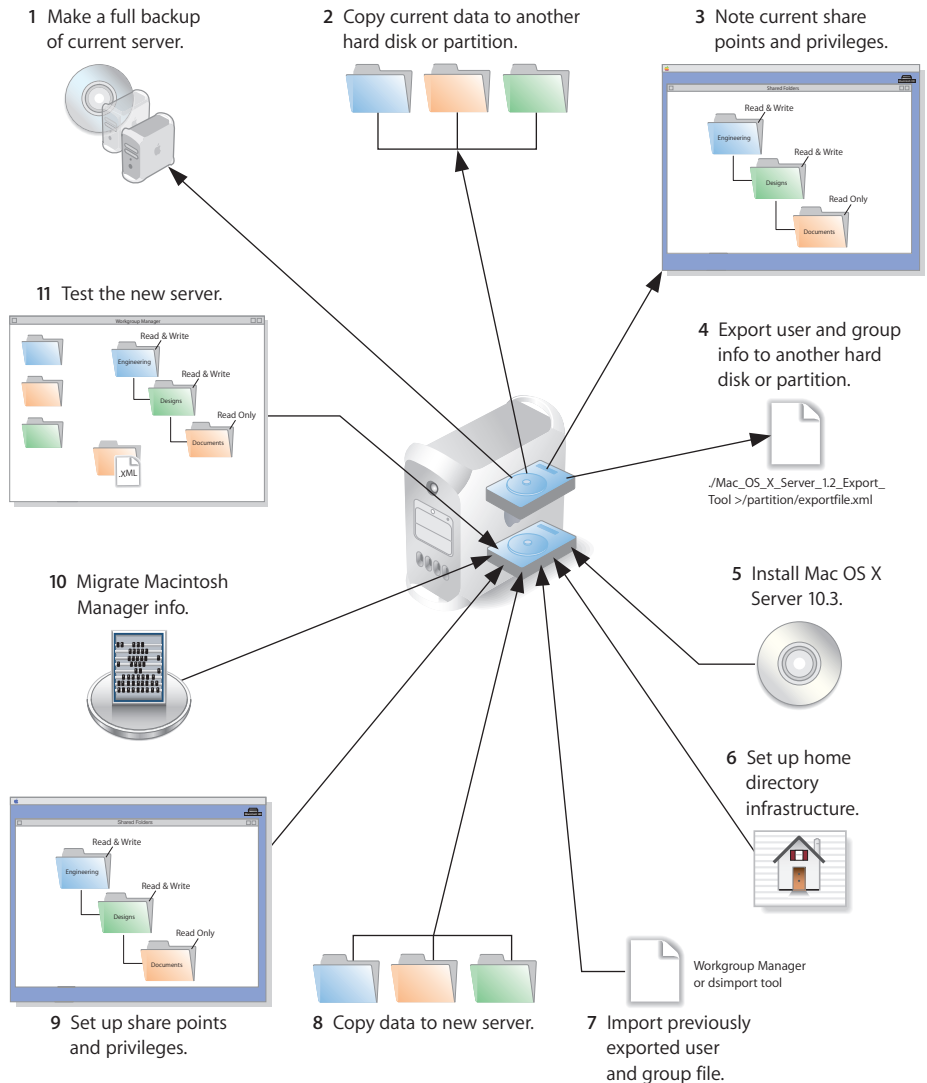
1 Make a full backup of current server.

2 Copy current data to another hard disk or partition.

3 Note current share points and privileges.

Shared Folders

Read & Write

Engineering

Read & Write

Designs

Read Only

Documents

11 Test the new server.

Workgroup Manager

Read & Write

Engineering

Read & Write

Designs

Read Only

Documents

XML

4 Export user and group info to another hard disk or partition.

./Mac_OS_X_Server_1.2_Export_Tool >/partition/exportfile.xml

10 Migrate Macintosh Manager info.

5 Install Mac OS X Server 10.3.

6 Set up home directory infrastructure.

Shared Folders

Read & Write

Engineering

Read & Write

Designs

Read Only

Documents

Workgroup Manager or dsimport tool

9 Set up share points and privileges.

8 Copy data to new server.

7 Import previously exported user and group file.